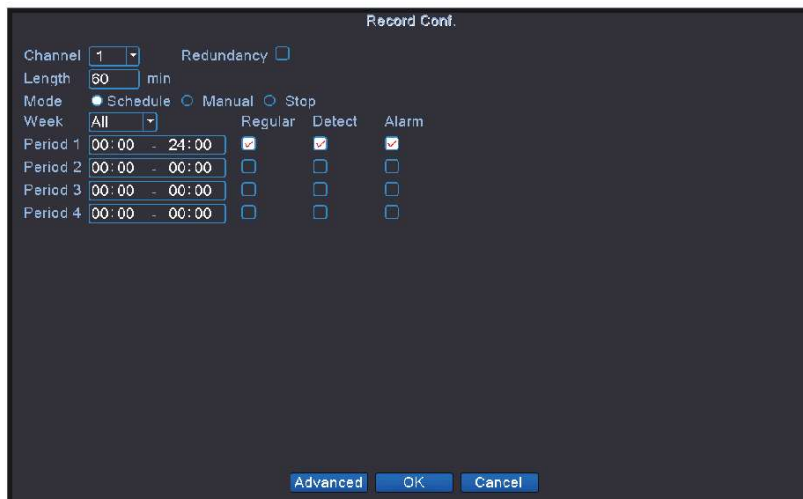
Record Conf.

Channel 1 Redundancy
Length 60 min
Mode Schedule Manual Stop
Week All

| | | Regular | Detect | Alarm |
|---|---|---|---|---|
| Period 1 | 00:00 - 24:00 | ☑ | ☑ | ☑ |
| Period 2 | 00:00 - 00:00 | ☐ | ☐ | ☐ |
| Period 3 | 00:00 - 00:00 | ☐ | ☐ | ☐ |
| Period 4 | 00:00 - 00:00 | ☐ | ☐ | ☐ |

Advanced OK Cancel